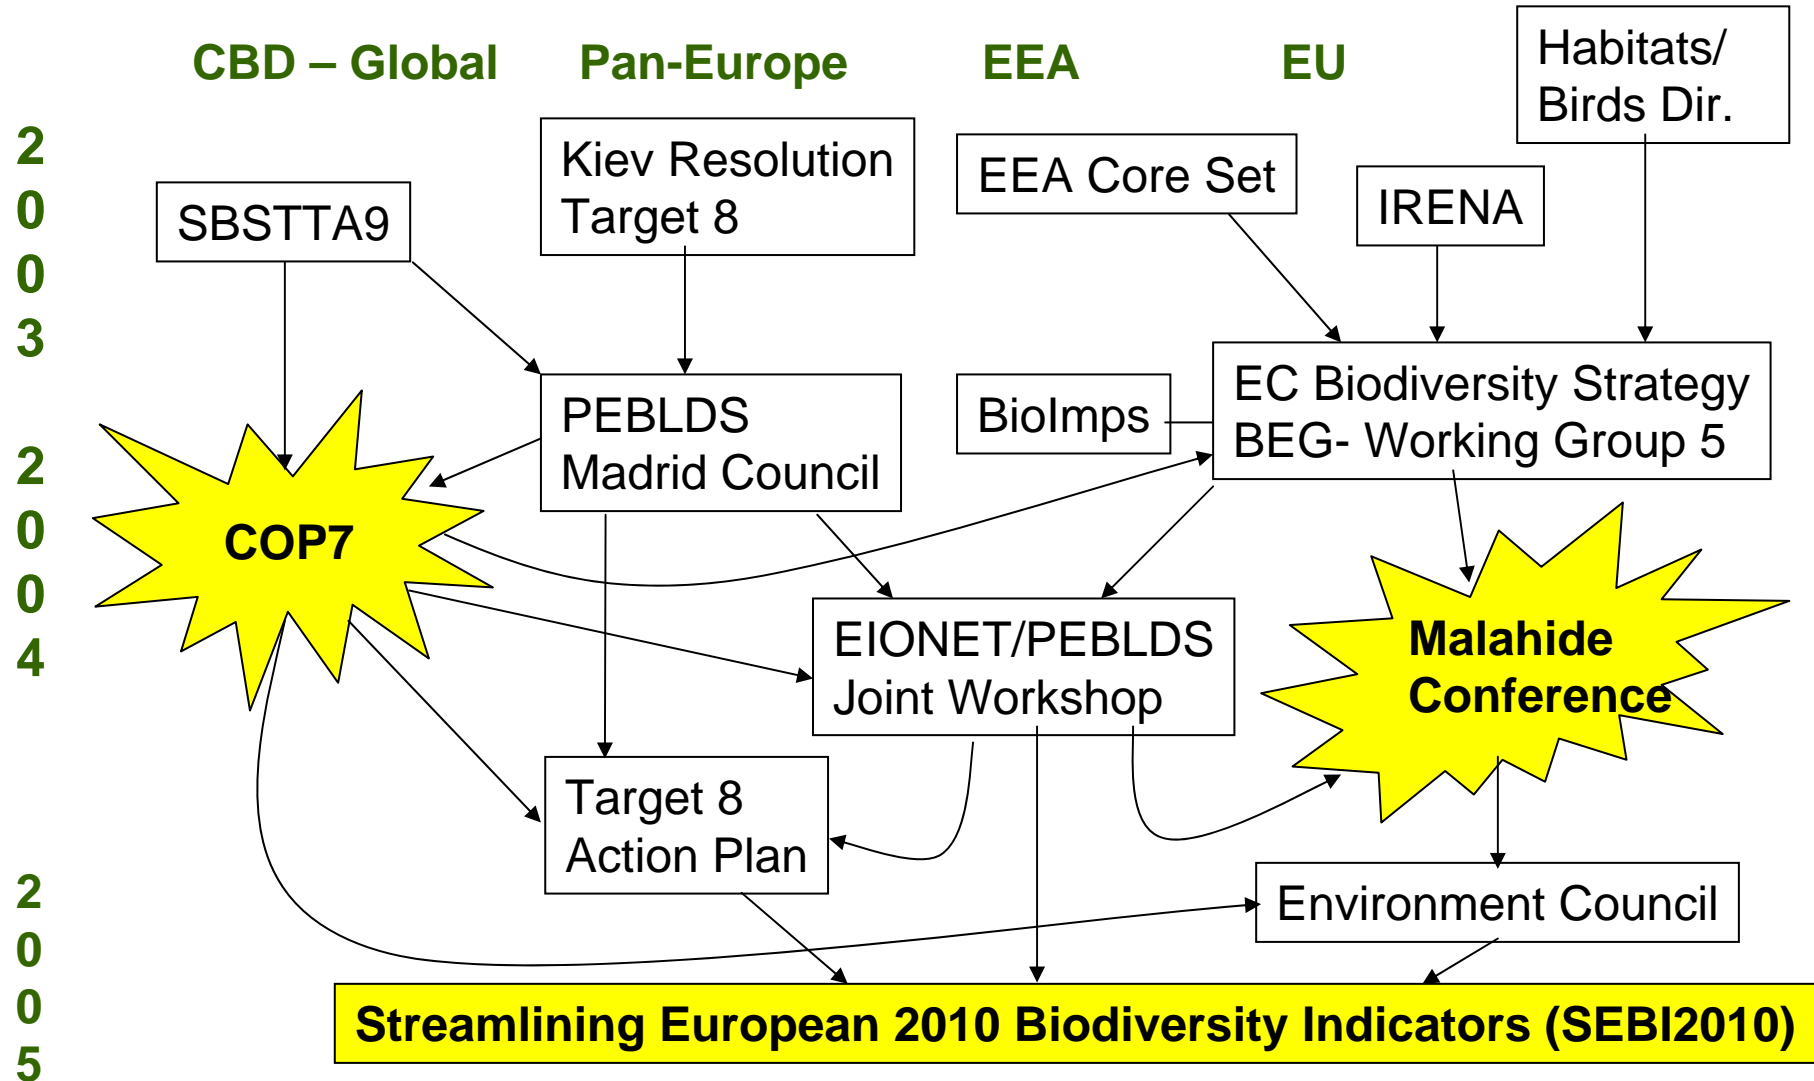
CBD – Global

Pan-Europe

EEA

EU

Habitats/ Birds Dir.

2003

Kiev Resolution Target 8

EEA Core Set

IRENA

SBSTTA9

PEBLDS Madrid Council

BioImps

EC Biodiversity Strategy BEG- Working Group 5

2004

COP7

EIONET/PEBLDS Joint Workshop

Malahide Conference

Target 8 Action Plan

2005

Environment Council

Streamlining European 2010 Biodiversity Indicators (SEBI2010)